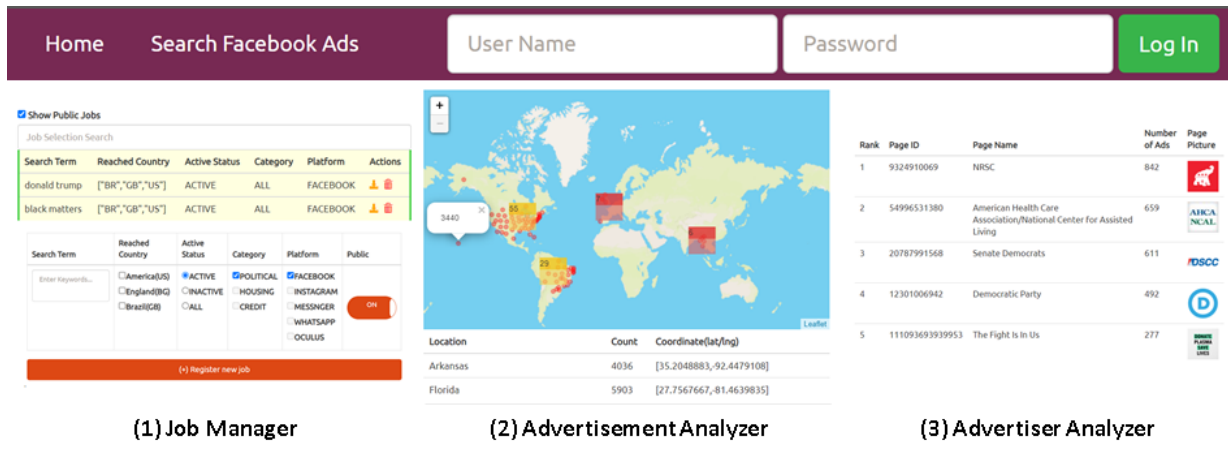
Home Search Facebook Ads User Name Password Log In

Show Public Jobs

Job Selection Search

| Search Term | Reached Country | Active Status | Category | Platform | Actions |
|---|---|---|---|---|---|
| donald trump | ["BR","GB","US"] | ACTIVE | ALL | FACEBOOK | |
| black matters | ["BR","GB","US"] | ACTIVE | ALL | FACEBOOK | |

| Search Term | Reached Country | Active Status | Category | Platform | Public |
|---|---|---|---|---|---|
| Enter Keywords... | America(US) England(BG) Brazil(GB) | ACTIVE INACTIVE ALL | POLITICAL HOUSING CREDIT | FACEBOOK INSTAGRAM MESSNGER WHATSAPP OCULUS | ON |

(+) Register new job

+
−
3440
55
29
Leaflet

| Location | Count | Coordinate(lat/lng) |
|---|---|---|
| Arkansas | 4036 | [35.2048883,-92.4479108] |
| Florida | 5903 | [27.7567667,-81.4639835] |

| Rank | Page ID | Page Name | Number of Ads | Page Picture |
|---|---|---|---|---|
| 1 | 9324910069 | NRSC | 842 | |
| 2 | 54996531380 | American Health Care Association/National Center for Assisted Living | 659 | AHCA NCAL |
| 3 | 20787991568 | Senate Democrats | 611 | DSCC |
| 4 | 12301006942 | Democratic Party | 492 | D |
| 5 | 111093693939953 | The Fight Is In Us | 277 | DONATE PLASMA SAVE LIVES |

(1) Job Manager

(2) Advertisement Analyzer

(3) Advertiser Analyzer